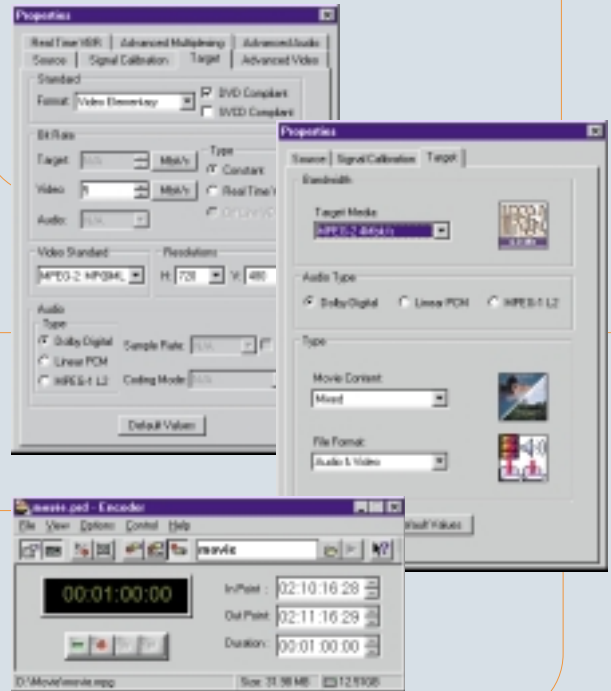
Properties

Real Time VBR | Advanced Multiplexing | Advanced Audio
Source | Signal Calibration | Target | Advanced Video

Standard
Format: Video Elementary
DVD Compliant
SVCD Compliant

Bit Rate
Target: N/A Mbit/s
Video: 8 Mbit/s
Audio: N/A

Type
Constant
Real Time V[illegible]
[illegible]

Video Standard
MPEG-2 MP@ML

Resolutions
H: 720 V: 480

Audio
Type
Dolby Digital
Linear PCM
MPEG-1 L2
Sample Rate: N/A
Coding Mode: N/A

Default Values

Properties

Source | Signal Calibration | Target

Bandwidth
Target Media
MPEG-2 4Mbit/s

Audio Type
Dolby Digital
Linear PCM
MPEG-1 L2

Type
Movie Content
Mixed
File Format
Audio & Video

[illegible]efault Values

movie.ped - Encoder
File View Options Control Help
movie

00:01:00:00

In Point: 02:10:16:28
Out Point: 02:11:16:29
Duration: 00:01:00:00

D:\Movie\movie.mpg
Size: 31.98 MB
12.51GB